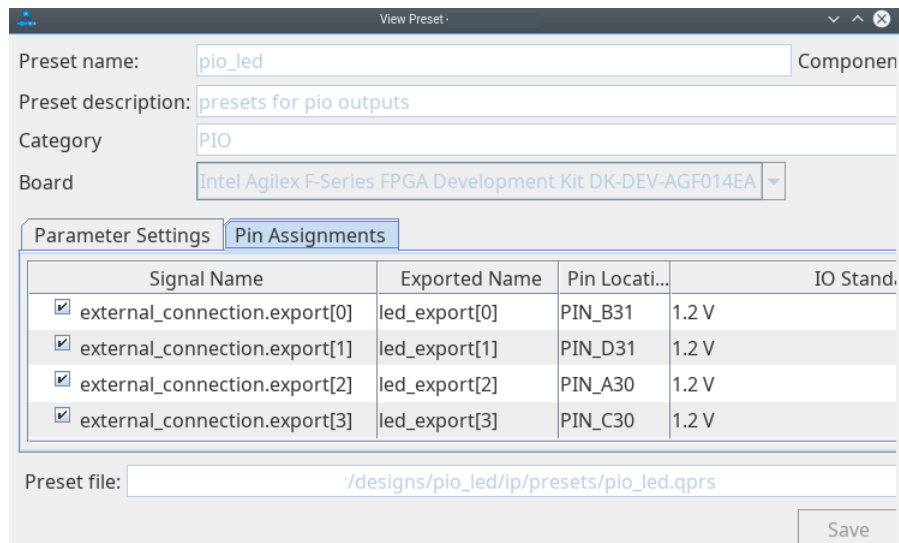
View Preset ·

Preset name: pio_led

Componen

Preset description: presets for pio outputs

Category PIO

Board Intel Agilex F-Series FPGA Development Kit DK-DEV-AGF014EA

Parameter Settings | Pin Assignments

| Signal Name | Exported Name | Pin Locati... | IO Stand |
|---|---|---|---|
| external_connection.export[0] | led_export[0] | PIN_B31 | 1.2 V |
| external_connection.export[1] | led_export[1] | PIN_D31 | 1.2 V |
| external_connection.export[2] | led_export[2] | PIN_A30 | 1.2 V |
| external_connection.export[3] | led_export[3] | PIN_C30 | 1.2 V |

Preset file: /designs/pio_led/ip/presets/pio_led.qprs

Save